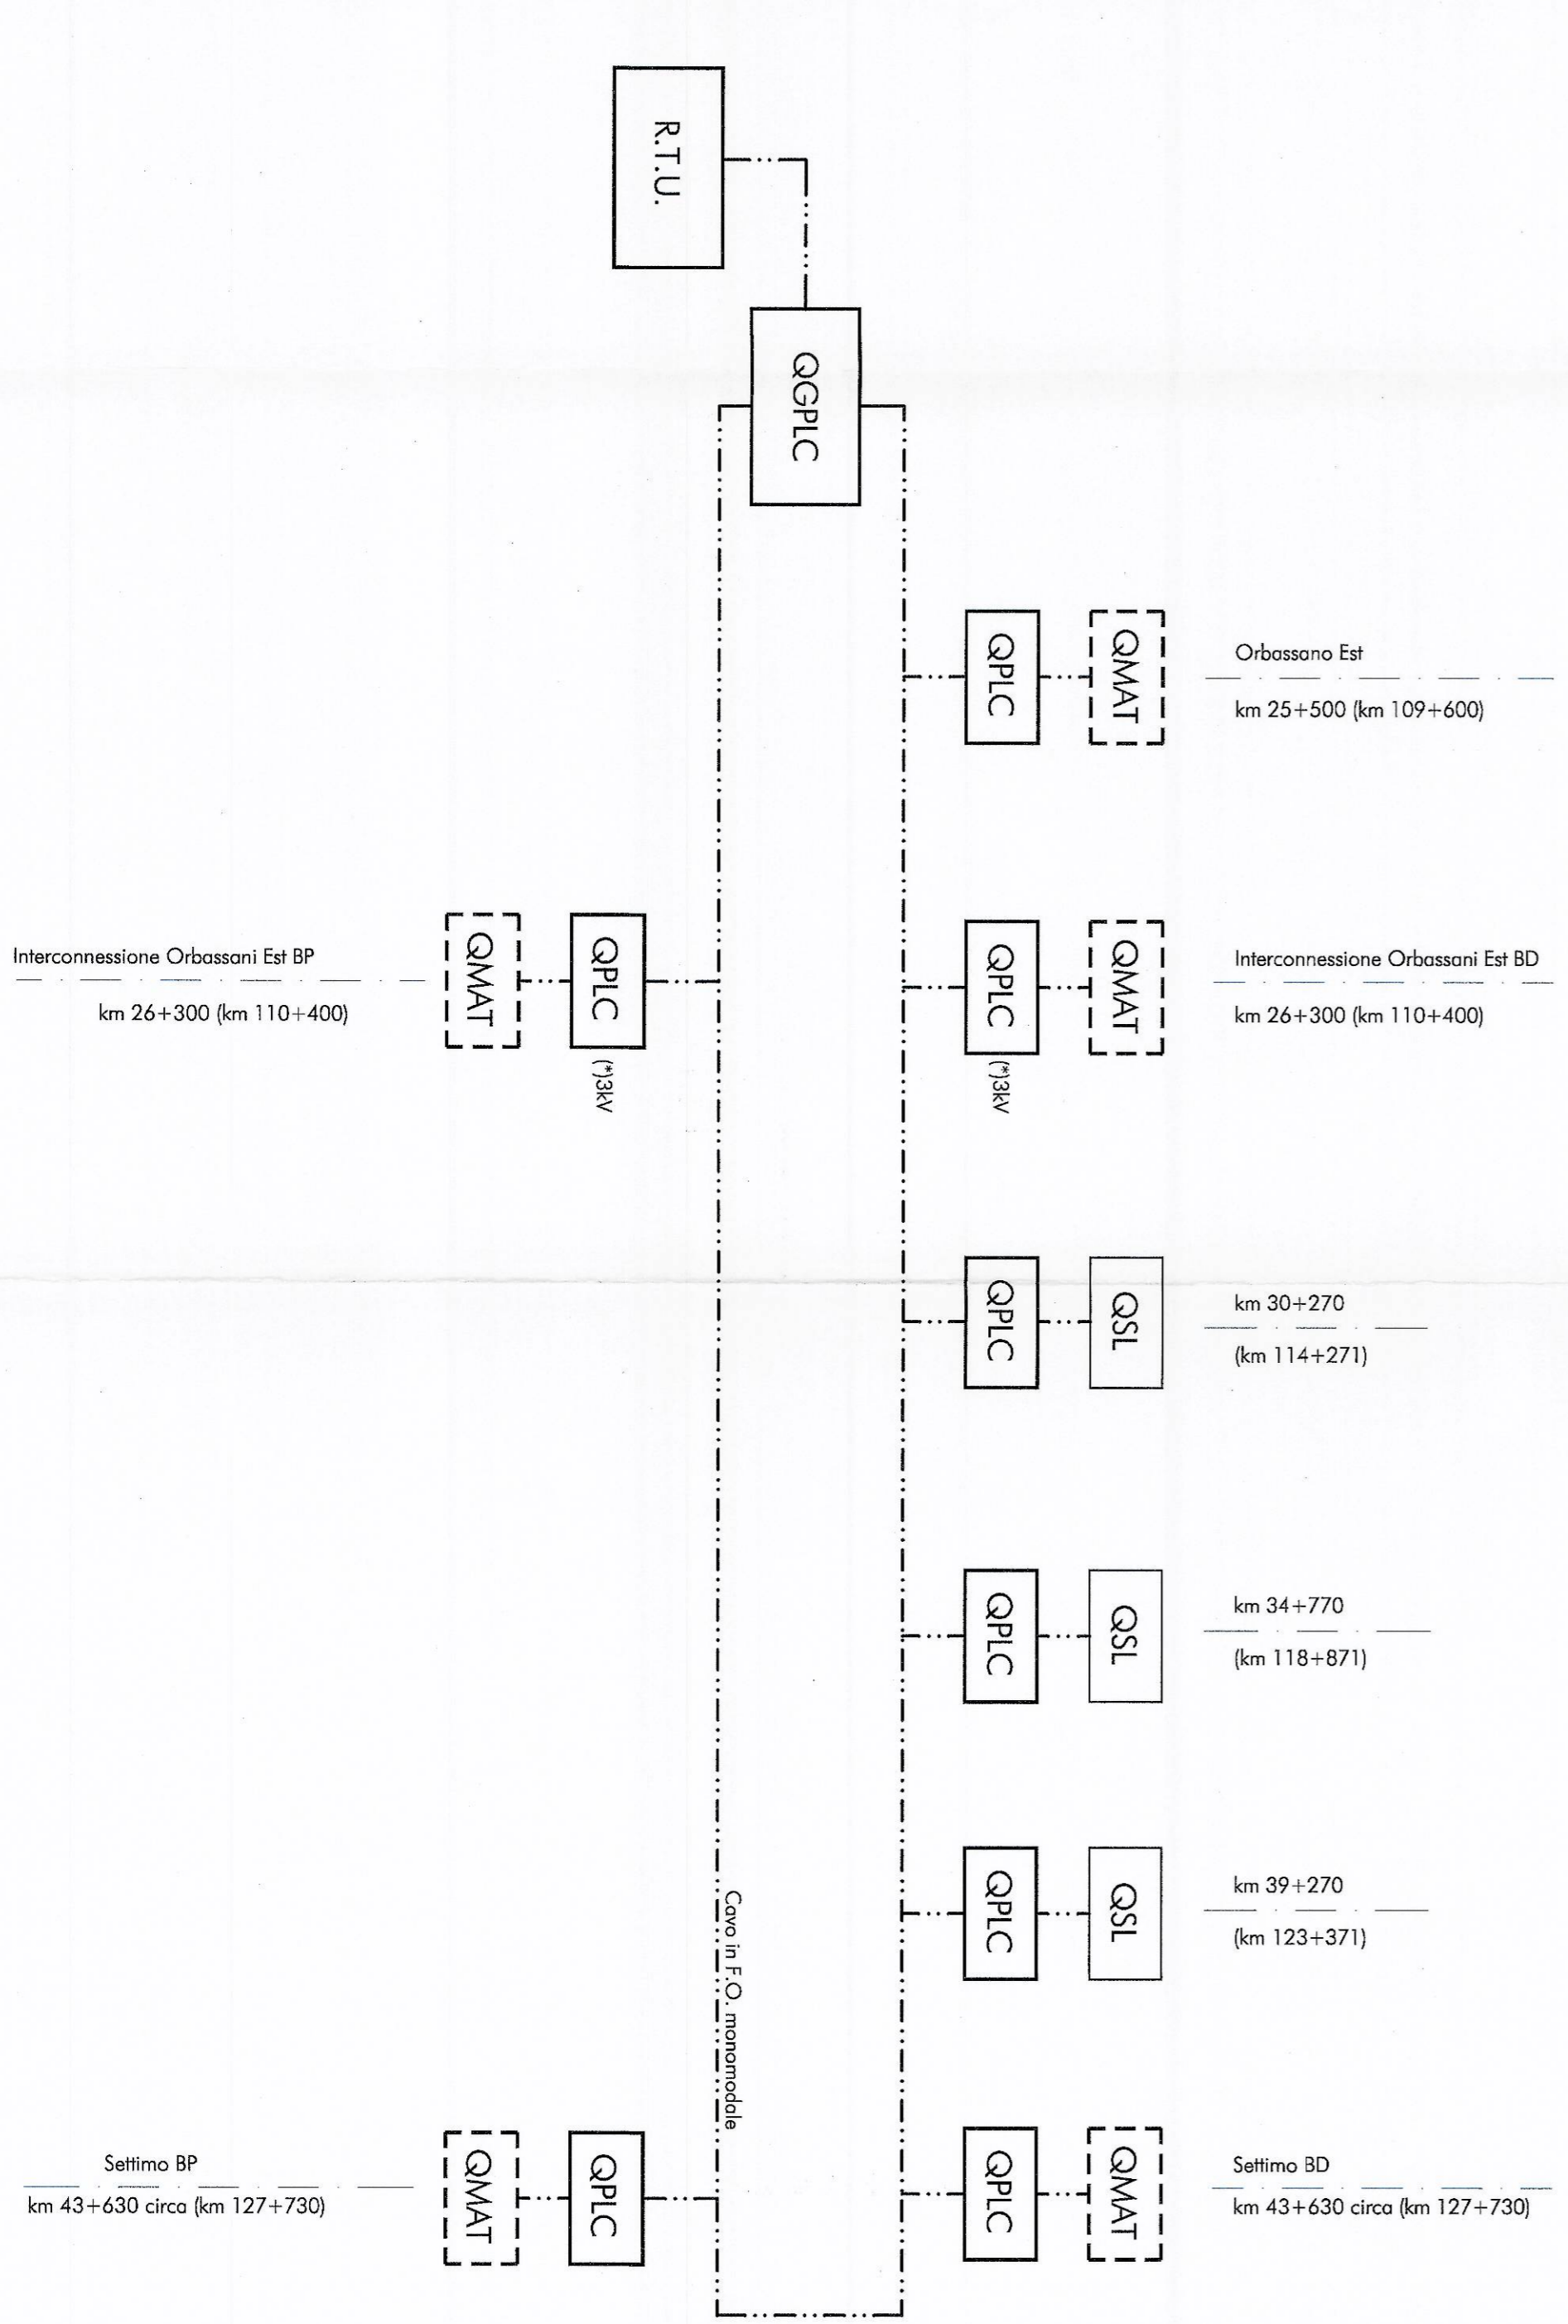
R.T.U.

QGPLC

QPLC
QMAT
Orbassano Est
km 25+500 (km 109+600)

QMAT
QPLC
(*)3kV
Interconnessione Orbassani Est BP
km 26+300 (km 110+400)

QPLC
(*)3kV
QMAT
Interconnessione Orbassani Est BD
km 26+300 (km 110+400)

QPLC
QSL
km 30+270
(km 114+271)

QPLC
QSL
km 34+770
(km 118+871)

QPLC
QSL
km 39+270
(km 123+371)

Cavo in F.O. monomodale

QMAT
QPLC
Settimo BP
km 43+630 circa (km 127+730)

QPLC
QMAT
Settimo BD
km 43+630 circa (km 127+730)